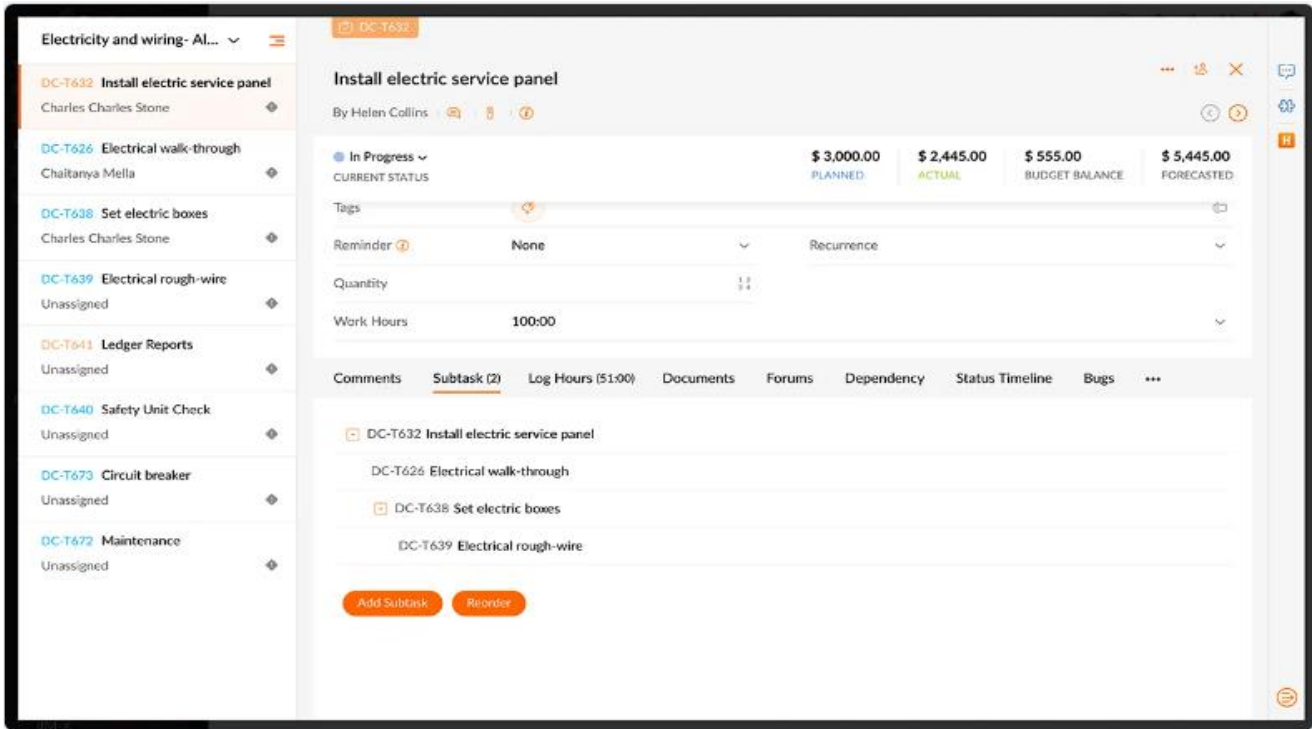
Electricity and wiring- Al...

DC-T632 Install electric service panel
Charles Charles Stone

DC-T626 Electrical walk-through
Chaitanya Mella

DC-T638 Set electric boxes
Charles Charles Stone

DC-T639 Electrical rough-wire
Unassigned

DC-T641 Ledger Reports
Unassigned

DC-T640 Safety Unit Check
Unassigned

DC-T673 Circuit breaker
Unassigned

DC-T672 Maintenance
Unassigned

DC-T632

Install electric service panel

By Helen Collins

In Progress
CURRENT STATUS

$ 3,000.00
PLANNED

$ 2,445.00
ACTUAL

$ 555.00
BUDGET BALANCE

$ 5,445.00
FORECASTED

Tags

Reminder | None

Recurrence

Quantity

Work Hours | 100:00

Comments | Subtask (2) | Log Hours (51:00) | Documents | Forums | Dependency | Status Timeline | Bugs | •••

DC-T632 Install electric service panel

DC-T626 Electrical walk-through

DC-T638 Set electric boxes

DC-T639 Electrical rough-wire

Add Subtask

Reorder

H